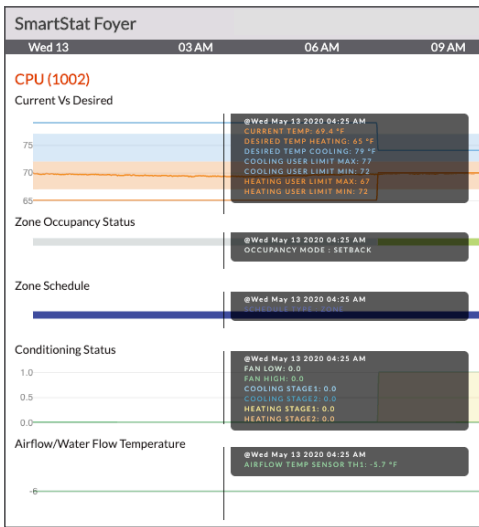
SmartStat Foyer

Wed 13
03 AM
06 AM
09 AM

CPU (1002)

Current Vs Desired

75
70
65

@Wed May 13 2020 04:25 AM
CURRENT TEMP: 69.4 °F
DESIRED TEMP HEATING: 65 °F
DESIRED TEMP COOLING: 79 °F
COOLING USER LIMIT MAX: 77
COOLING USER LIMIT MIN: 72
HEATING USER LIMIT MAX: 67
HEATING USER LIMIT MIN: 72

Zone Occupancy Status

@Wed May 13 2020 04:25 AM
OCCUPANCY MODE : SETBACK

Zone Schedule

@Wed May 13 2020 04:25 AM
SCHEDULE TYPE : ZONE

Conditioning Status

1.0
0.5
0.0

@Wed May 13 2020 04:25 AM
FAN LOW: 0.0
FAN HIGH: 0.0
COOLING STAGE1: 0.0
COOLING STAGE2: 0.0
HEATING STAGE1: 0.0
HEATING STAGE2: 0.0

Airflow/Water Flow Temperature

@Wed May 13 2020 04:25 AM
AIRFLOW TEMP SENSOR TH1: -5.7 °F

-6